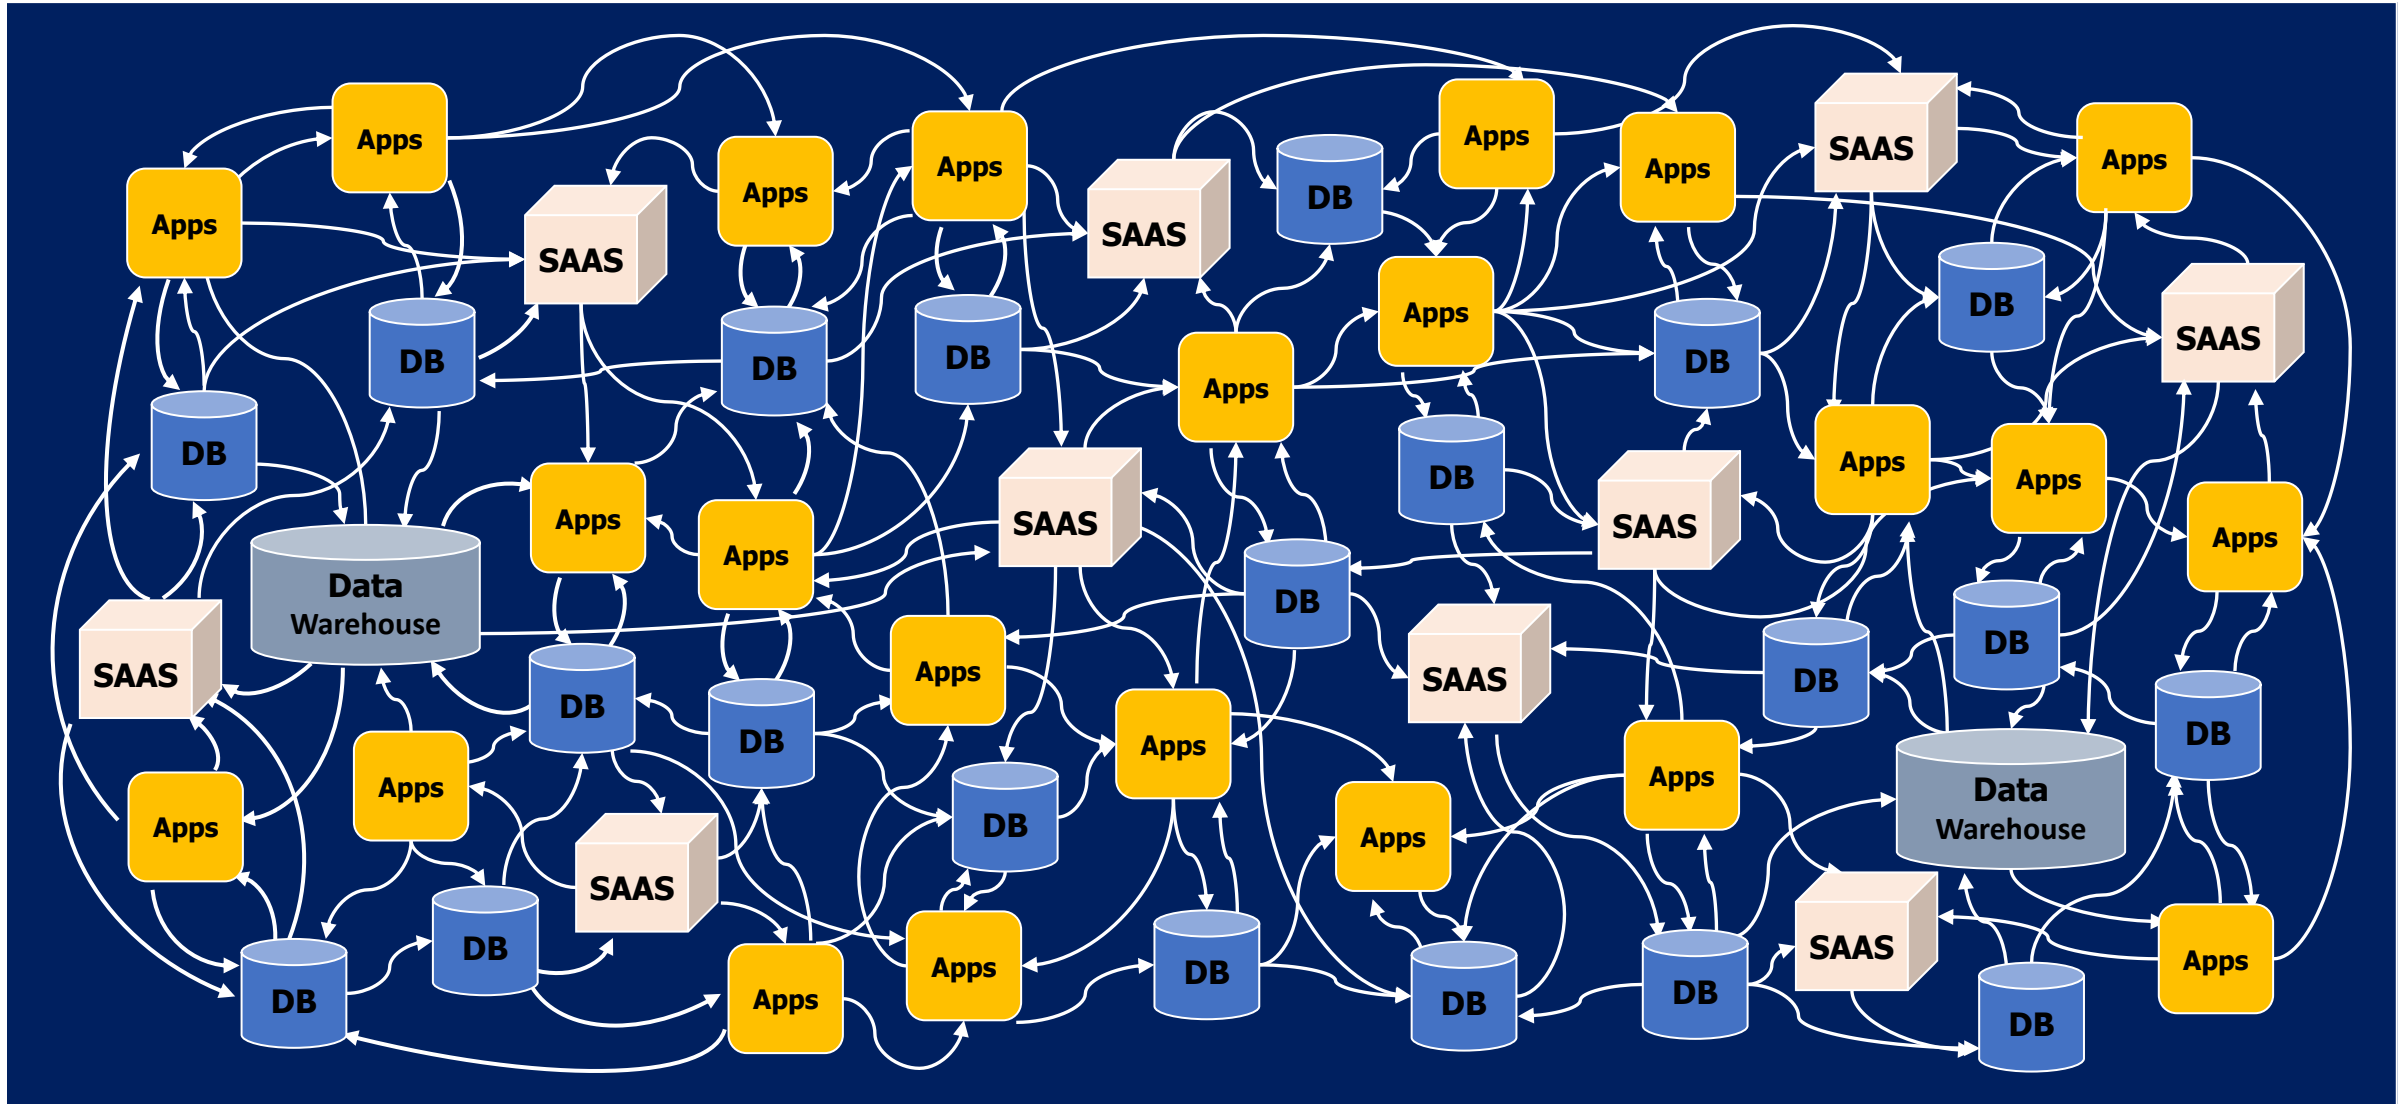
Apps
Apps
Apps
Apps
SAAS
DB
DB
DB
DB
SAAS
Apps
Apps
DB
Apps
Apps
SAAS
Apps
SAAS
DB
Apps
Apps
SAAS
DB
DB
Apps
Apps
DB
SAAS
Apps
DB
SAAS
Apps
DB
SAAS
Apps
Apps
Apps
Data Warehouse
Apps
DB
DB
Apps
DB
SAAS
Apps
DB
Apps
SAAS
Apps
DB
DB
DB
DB
Apps
Apps
DB
DB
Apps
DB
DB
Apps
Data Warehouse
DB
SAAS
Apps
DB
Apps
SAAS
DB
DB
Apps